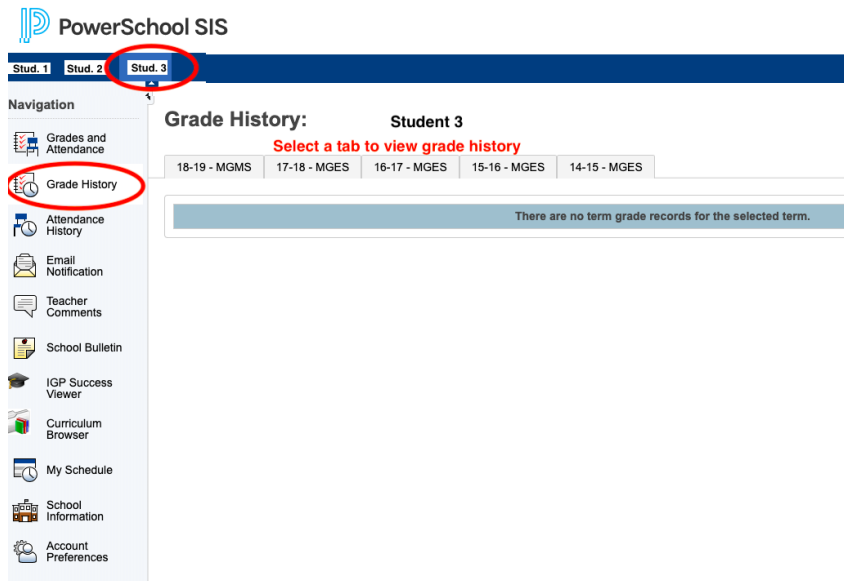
PowerSchool SIS

Stud. 1 Stud. 2 Stud. 3

Navigation

Grades and Attendance

Grade History

Attendance History

Email Notification

Teacher Comments

School Bulletin

IGP Success Viewer

Curriculum Browser

My Schedule

School Information

Account Preferences

Grade History: Student 3

Select a tab to view grade history

18-19 - MGMS | 17-18 - MGES | 16-17 - MGES | 15-16 - MGES | 14-15 - MGES

There are no term grade records for the selected term.